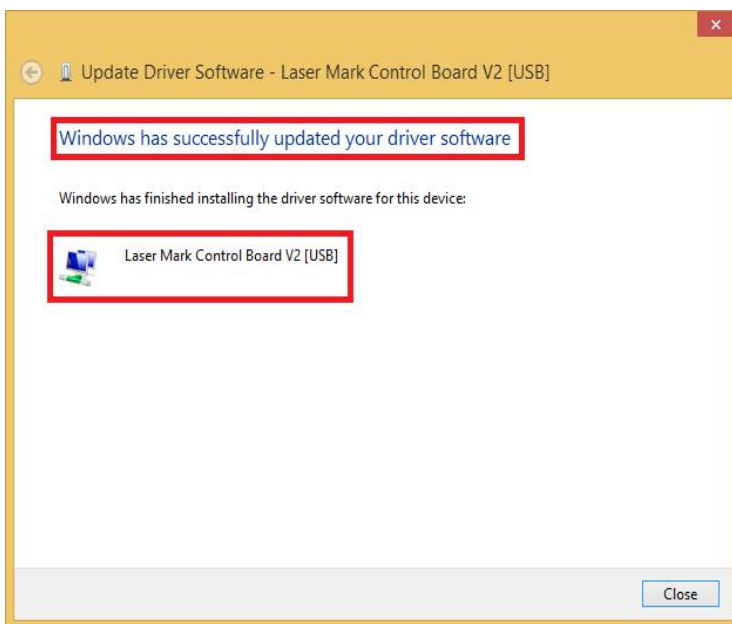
×

Update Driver Software - Laser Mark Control Board V2 [USB]

Windows has successfully updated your driver software

Windows has finished installing the driver software for this device:

Laser Mark Control Board V2 [USB]

Close